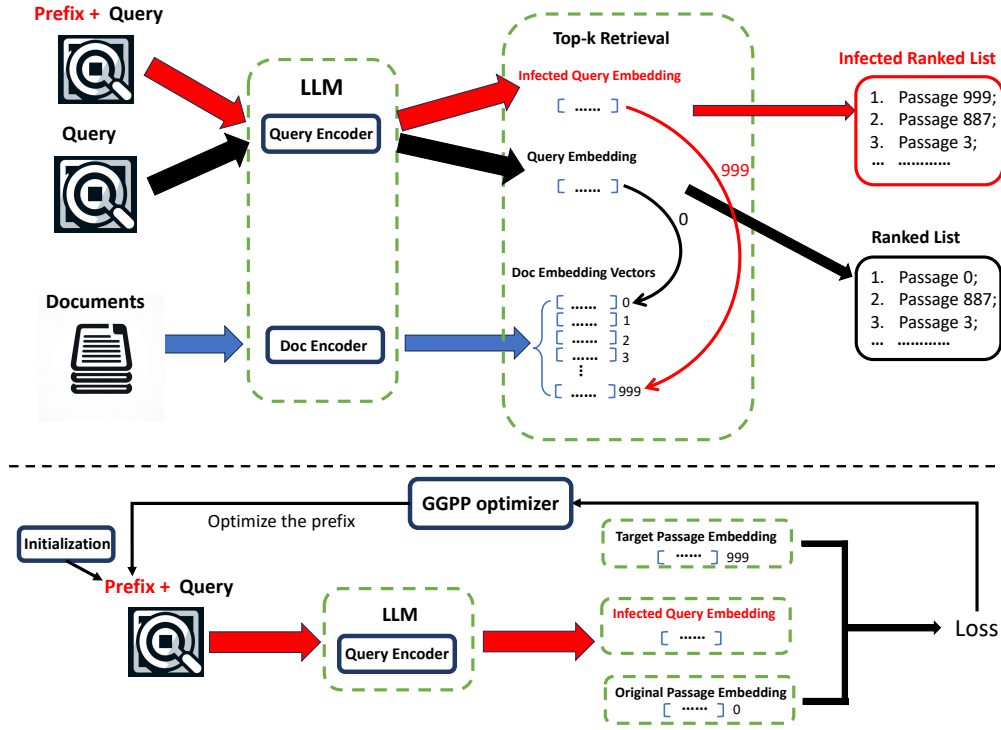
Prefix + Query

Query

Documents

LLM

Query Encoder

Doc Encoder

Top-k Retrieval

Infected Query Embedding

[ ...... ]

Query Embedding

[ ...... ]

999

0

Doc Embedding Vectors

[ ...... ] 0
[ ...... ] 1
[ ...... ] 2
[ ...... ] 3
⋮
[ ...... ] 999

Infected Ranked List

1. Passage 999;
2. Passage 887;
3. Passage 3;
... ............

Ranked List

1. Passage 0;
2. Passage 887;
3. Passage 3;
... ............

GGPP optimizer

Optimize the prefix

Initialization

Prefix + Query

LLM

Query Encoder

Target Passage Embedding

[ ...... ] 999

Infected Query Embedding

[ ...... ]

Original Passage Embedding

[ ...... ] 0

Loss